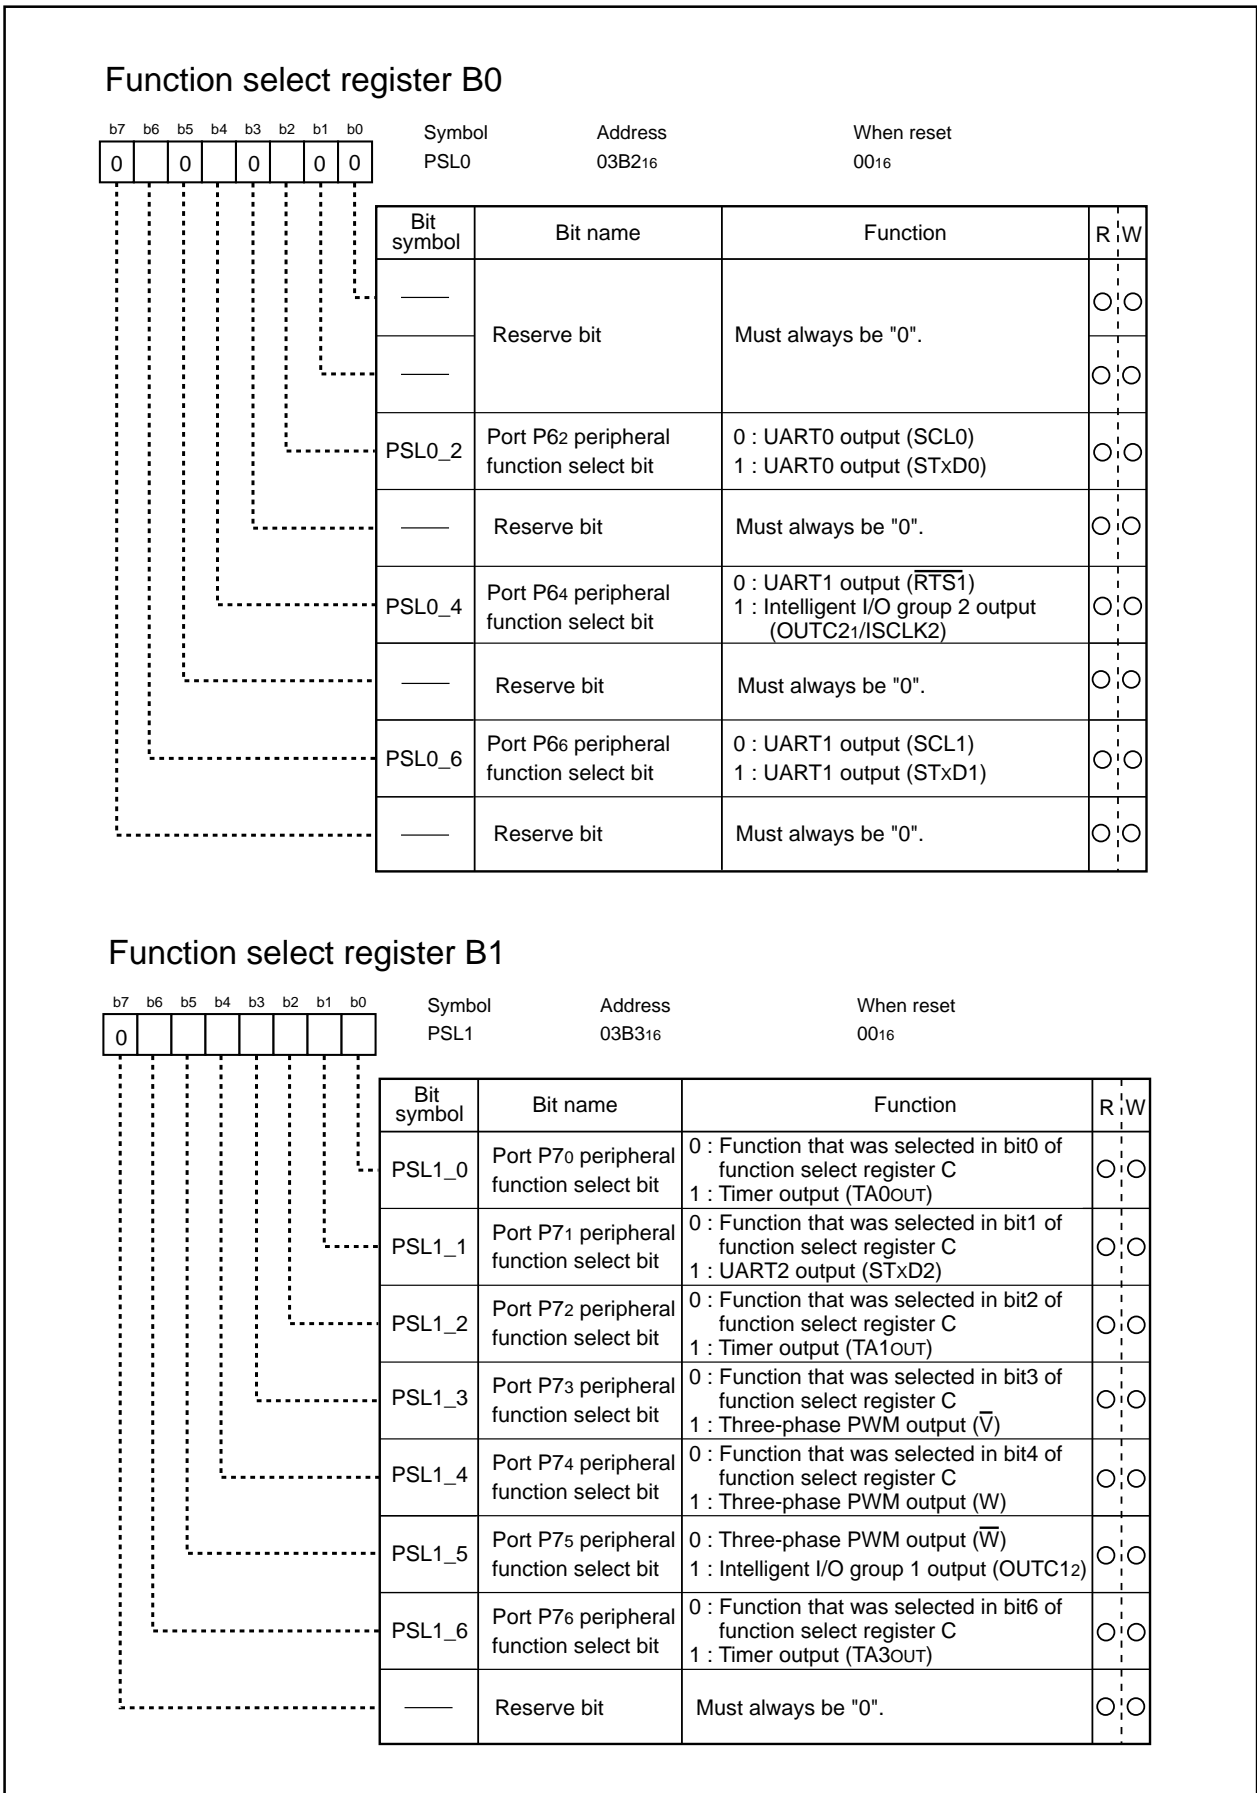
Function select register B0

| b7 | b6 | b5 | b4 | b3 | b2 | b1 | b0 |
|---|---|---|---|---|---|---|---|
| 0 | | 0 | | 0 | | 0 | 0 |

Symbol PSL0
Address $03B2_{16}$
When reset $00_{16}$

| Bit symbol | Bit name | Function | R | W |
|---|---|---|---|---|
| —— | Reserve bit | Must always be "0". | ○ | ○ |
| —— | | | ○ | ○ |
| PSL0_2 | Port $P6_2$ peripheral function select bit | 0 : UART0 output (SCL0) 1 : UART0 output (STxD0) | ○ | ○ |
| —— | Reserve bit | Must always be "0". | ○ | ○ |
| PSL0_4 | Port $P6_4$ peripheral function select bit | 0 : UART1 output ($\overline{RTS1}$) 1 : Intelligent I/O group 2 output ($OUTC2_1$/ISCLK2) | ○ | ○ |
| —— | Reserve bit | Must always be "0". | ○ | ○ |
| PSL0_6 | Port $P6_6$ peripheral function select bit | 0 : UART1 output (SCL1) 1 : UART1 output (STxD1) | ○ | ○ |
| —— | Reserve bit | Must always be "0". | ○ | ○ |

Function select register B1

| b7 | b6 | b5 | b4 | b3 | b2 | b1 | b0 |
|---|---|---|---|---|---|---|---|
| 0 | | | | | | | |

Symbol PSL1
Address $03B3_{16}$
When reset $00_{16}$

| Bit symbol | Bit name | Function | R | W |
|---|---|---|---|---|
| PSL1_0 | Port $P7_0$ peripheral function select bit | 0 : Function that was selected in bit0 of function select register C 1 : Timer output ($TA0_{OUT}$) | ○ | ○ |
| PSL1_1 | Port $P7_1$ peripheral function select bit | 0 : Function that was selected in bit1 of function select register C 1 : UART2 output (STxD2) | ○ | ○ |
| PSL1_2 | Port $P7_2$ peripheral function select bit | 0 : Function that was selected in bit2 of function select register C 1 : Timer output ($TA1_{OUT}$) | ○ | ○ |
| PSL1_3 | Port $P7_3$ peripheral function select bit | 0 : Function that was selected in bit3 of function select register C 1 : Three-phase PWM output ($\overline{V}$) | ○ | ○ |
| PSL1_4 | Port $P7_4$ peripheral function select bit | 0 : Function that was selected in bit4 of function select register C 1 : Three-phase PWM output (W) | ○ | ○ |
| PSL1_5 | Port $P7_5$ peripheral function select bit | 0 : Three-phase PWM output ($\overline{W}$) 1 : Intelligent I/O group 1 output ($OUTC1_2$) | ○ | ○ |
| PSL1_6 | Port $P7_6$ peripheral function select bit | 0 : Function that was selected in bit6 of function select register C 1 : Timer output ($TA3_{OUT}$) | ○ | ○ |
| —— | Reserve bit | Must always be "0". | ○ | ○ |